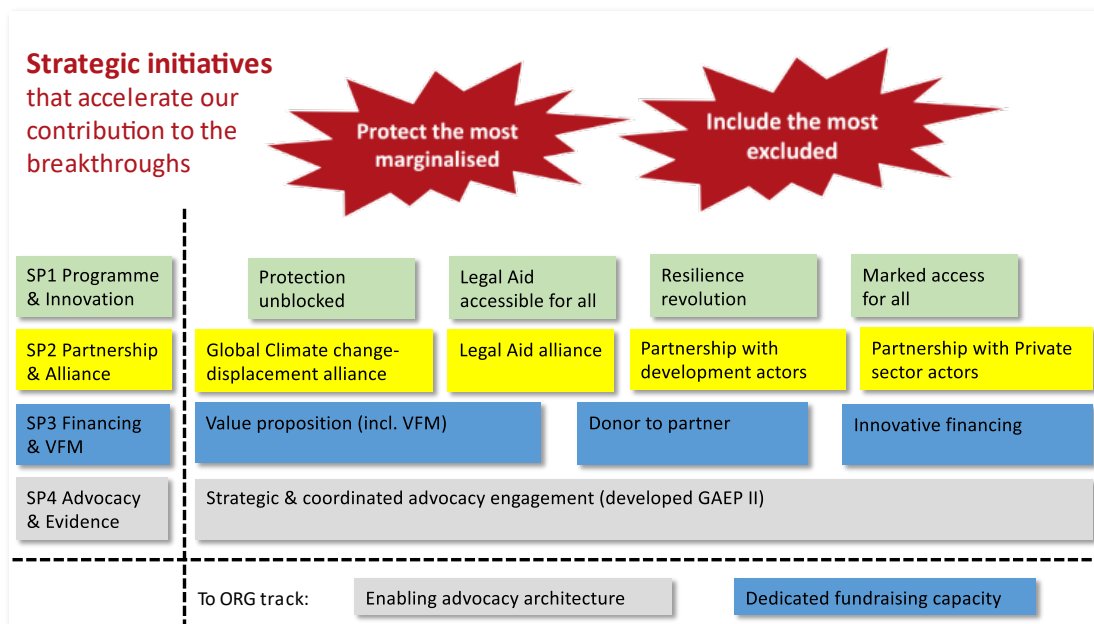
**Strategic initiatives** that accelerate our contribution to the breakthroughs

Protect the most marginalised

Include the most excluded

SP1 Programme & Innovation

Protection unblocked

Legal Aid accessible for all

Resilience revolution

Marked access for all

SP2 Partnership & Alliance

Global Climate change-displacement alliance

Legal Aid alliance

Partnership with development actors

Partnership with Private sector actors

SP3 Financing & VFM

Value proposition (incl. VFM)

Donor to partner

Innovative financing

SP4 Advocacy & Evidence

Strategic & coordinated advocacy engagement (developed GAEP II)

To ORG track:

Enabling advocacy architecture

Dedicated fundraising capacity